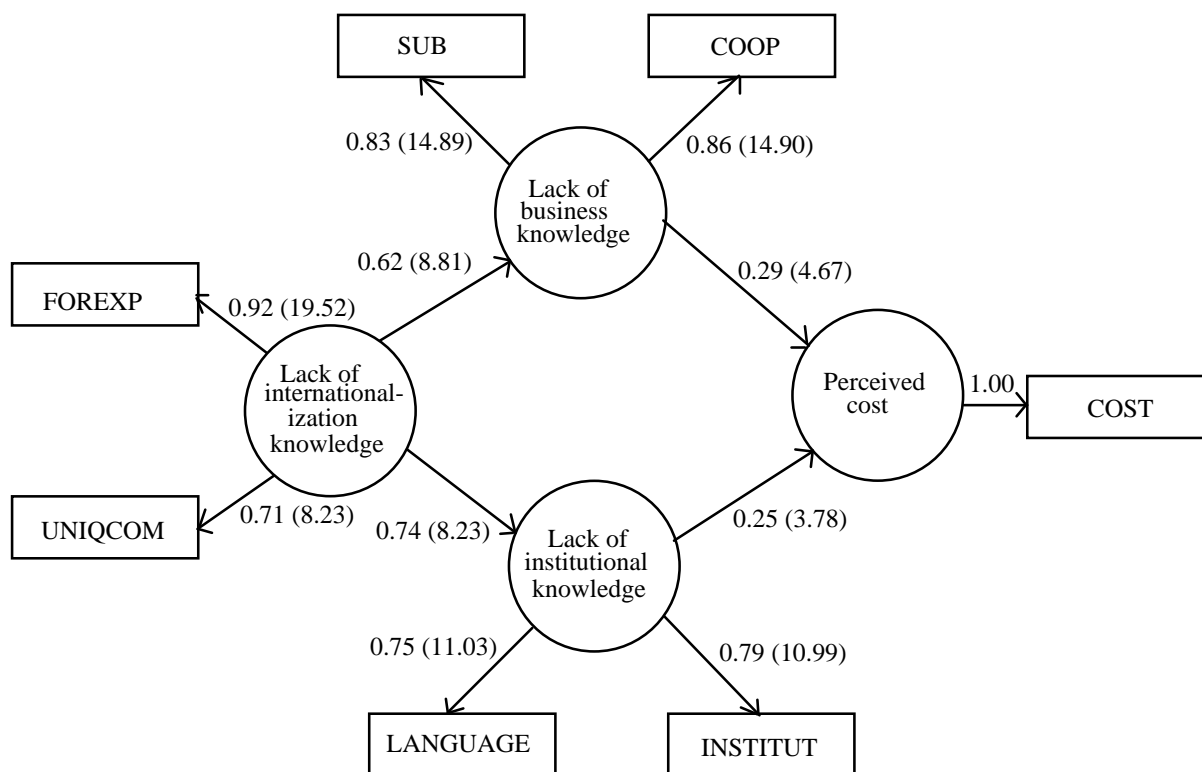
SUB

COOP

0.83 (14.89)

0.86 (14.90)

Lack of business knowledge

0.62 (8.81)

0.29 (4.67)

FOREXP

0.92 (19.52)

Lack of internationalization knowledge

Perceived cost

1.00

COST

UNIQCOM

0.71 (8.23)

0.74 (8.23)

Lack of institutional knowledge

0.25 (3.78)

0.75 (11.03)

0.79 (10.99)

LANGUAGE

INSTITUT